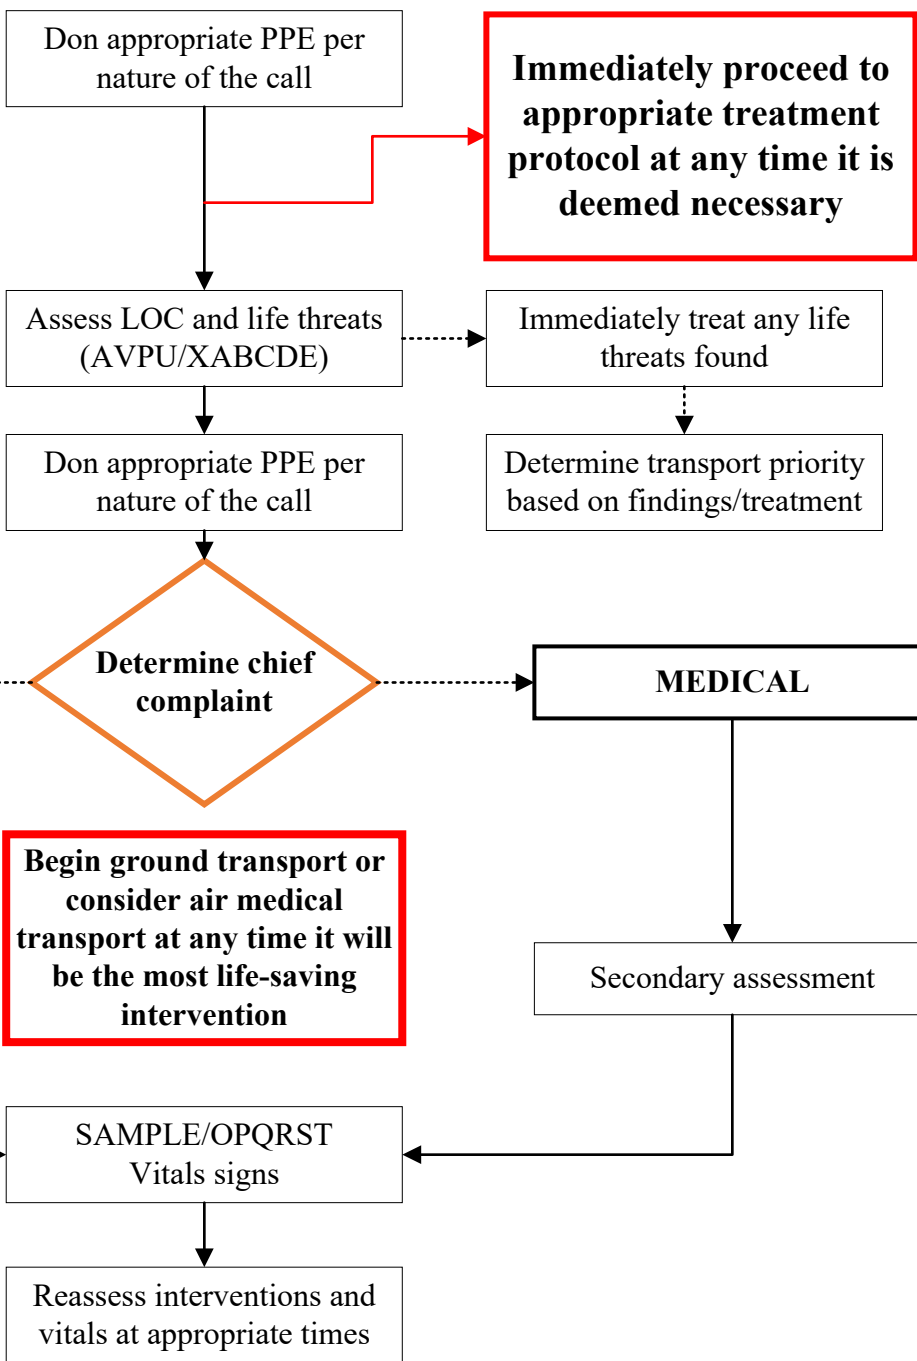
Don appropriate PPE per nature of the call

Immediately proceed to appropriate treatment protocol at any time it is deemed necessary

Assess LOC and life threats (AVPU/XABCDE)

Immediately treat any life threats found

Don appropriate PPE per nature of the call

Determine transport priority based on findings/treatment

Determine chief complaint

MEDICAL

Begin ground transport or consider air medical transport at any time it will be the most life-saving intervention

Secondary assessment

SAMPLE/OPQRST Vitals signs

Reassess interventions and vitals at appropriate times